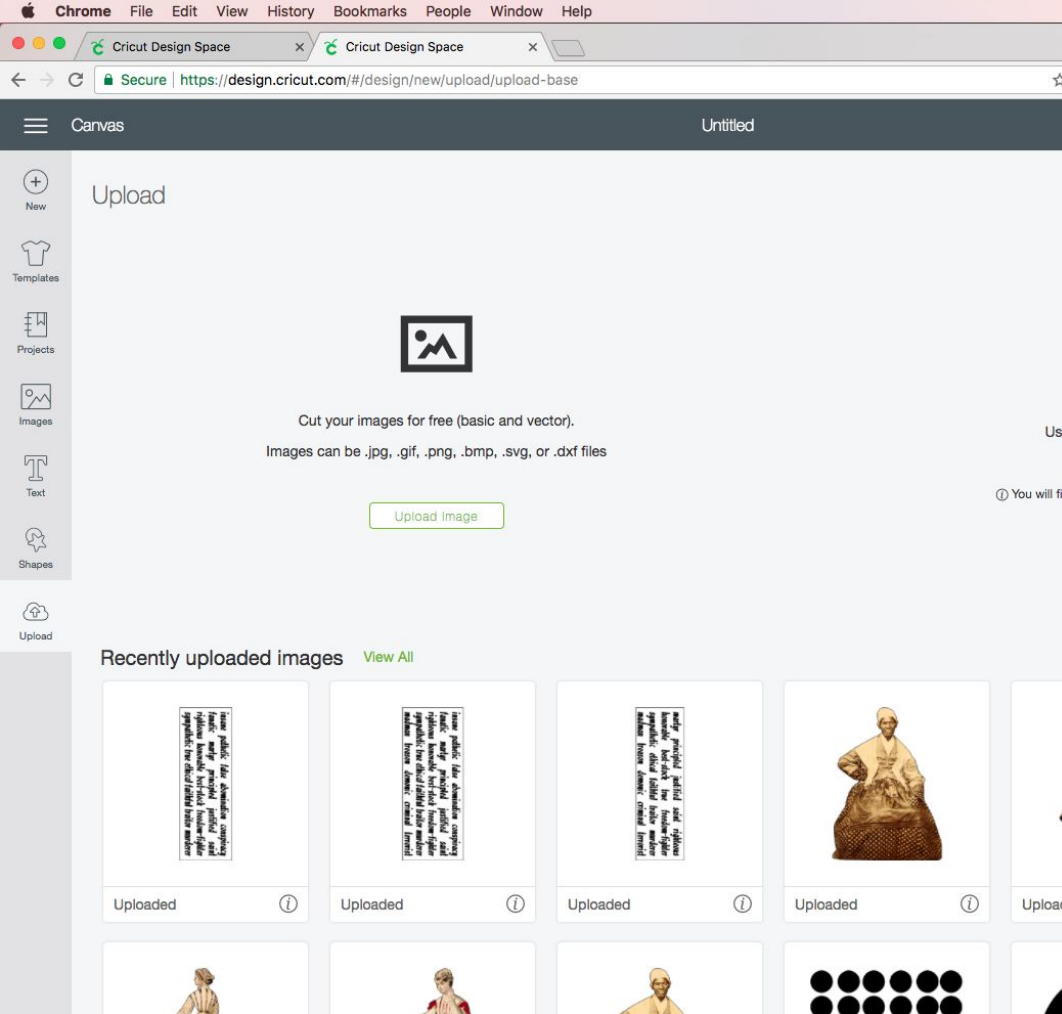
Chrome File Edit View History Bookmarks People Window Help

Cricut Design Space × Cricut Design Space ×

Secure | https://design.cricut.com/#/design/new/upload/upload-base

Canvas

Untitled

New

Templates

Projects

Images

Text

Shapes

Upload

Upload

Cut your images for free (basic and vector).

Images can be .jpg, .gif, .png, .bmp, .svg, or .dxf files

Upload Image

Us

ⓘ You will fi

Recently uploaded images View All

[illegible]

Uploaded

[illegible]

Uploaded

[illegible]

Uploaded

Uploaded

Uploa